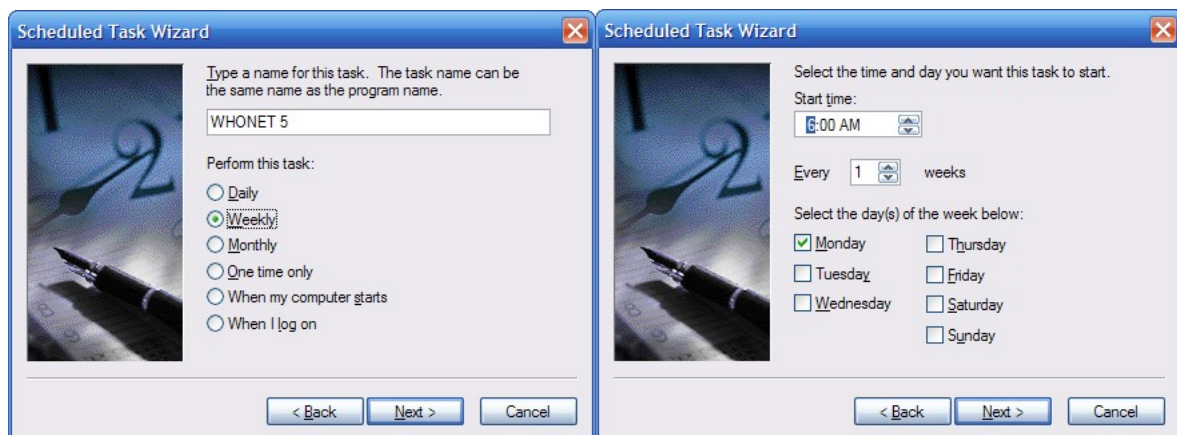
Scheduled Task Wizard

Type a name for this task. The task name can be the same name as the program name.

WHONET 5

Perform this task:

Daily
Weekly
Monthly
One time only
When my computer starts
When I log on

< Back | Next > | Cancel

Scheduled Task Wizard

Select the time and day you want this task to start.

Start time:

6:00 AM

Every 1 weeks

Select the day(s) of the week below:

Monday
Tuesday
Wednesday
Thursday
Friday
Saturday
Sunday

< Back | Next > | Cancel